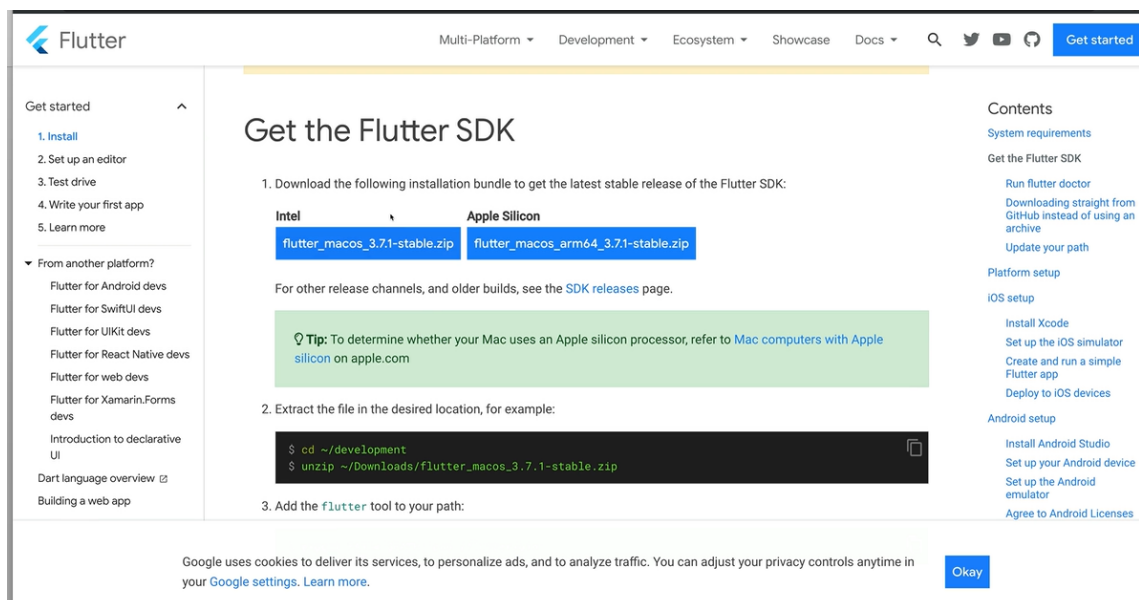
Flutter

Multi-Platform ▾ Development ▾ Ecosystem ▾ Showcase Docs ▾

Get started

Get started

1. Install
2. Set up an editor
3. Test drive
4. Write your first app
5. Learn more

From another platform?
Flutter for Android devs
Flutter for SwiftUI devs
Flutter for UIKit devs
Flutter for React Native devs
Flutter for web devs
Flutter for Xamarin.Forms devs
Introduction to declarative UI
Dart language overview
Building a web app

Get the Flutter SDK

1. Download the following installation bundle to get the latest stable release of the Flutter SDK:

| Intel | Apple Silicon |
|---|---|
| flutter_macos_3.7.1-stable.zip | flutter_macos_arm64_3.7.1-stable.zip |

For other release channels, and older builds, see the SDK releases page.

Tip: To determine whether your Mac uses an Apple silicon processor, refer to Mac computers with Apple silicon on apple.com

2. Extract the file in the desired location, for example:

$ cd ~/development
$ unzip ~/Downloads/flutter_macos_3.7.1-stable.zip

3. Add the flutter tool to your path:

Contents
System requirements
Get the Flutter SDK
Run flutter doctor
Downloading straight from GitHub instead of using an archive
Update your path
Platform setup
iOS setup
Install Xcode
Set up the iOS simulator
Create and run a simple Flutter app
Deploy to iOS devices
Android setup
Install Android Studio
Set up your Android device
Set up the Android emulator
Agree to Android Licenses

Google uses cookies to deliver its services, to personalize ads, and to analyze traffic. You can adjust your privacy controls anytime in your Google settings. Learn more.

Okay